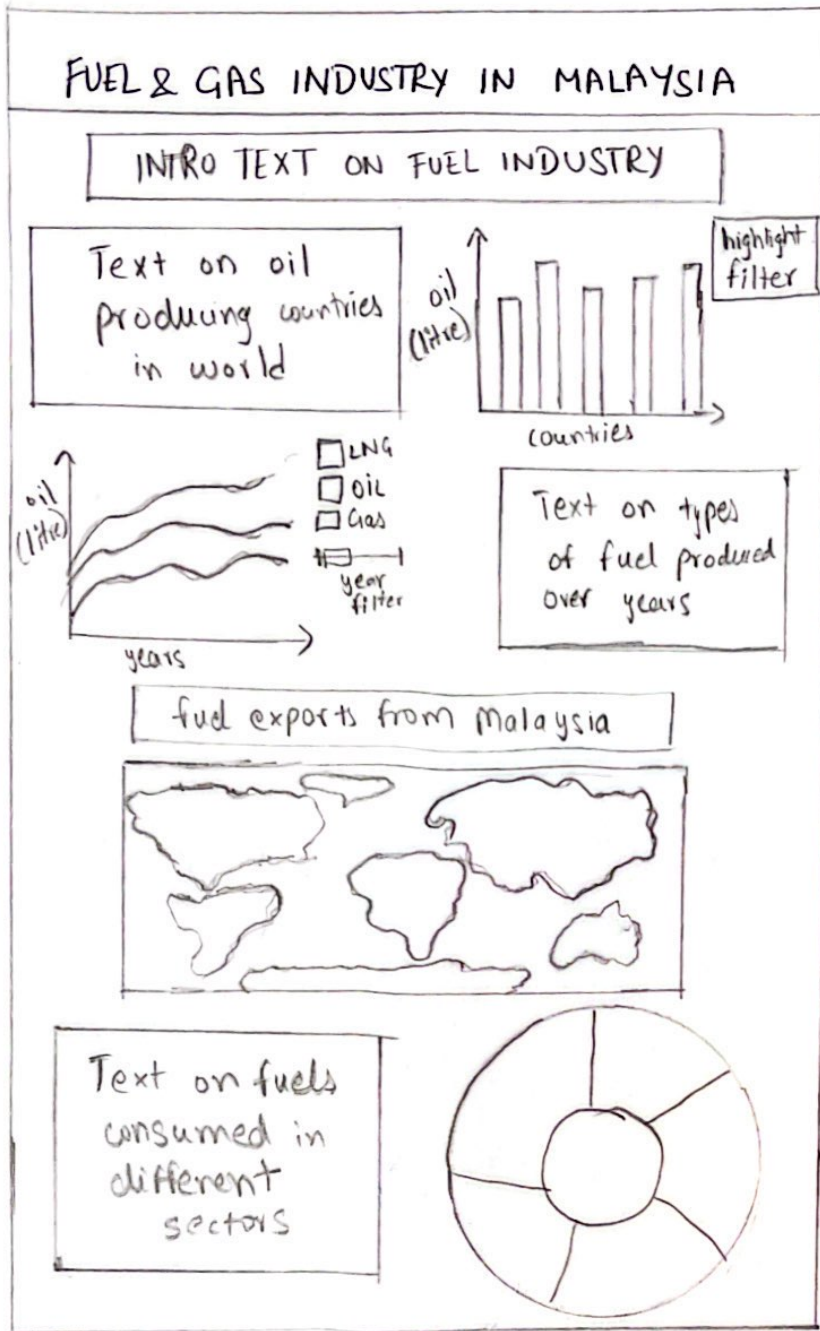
FUEL & GAS INDUSTRY IN MALAYSIA

INTRO TEXT ON FUEL INDUSTRY

Text on oil producing countries in world

oil (litre)

highlight filter

countries

oil (litre)

LNG
OIL
Gas

year filter

years

Text on types of fuel produced over years

fuel exports from Malaysia

Text on fuels consumed in different sectors